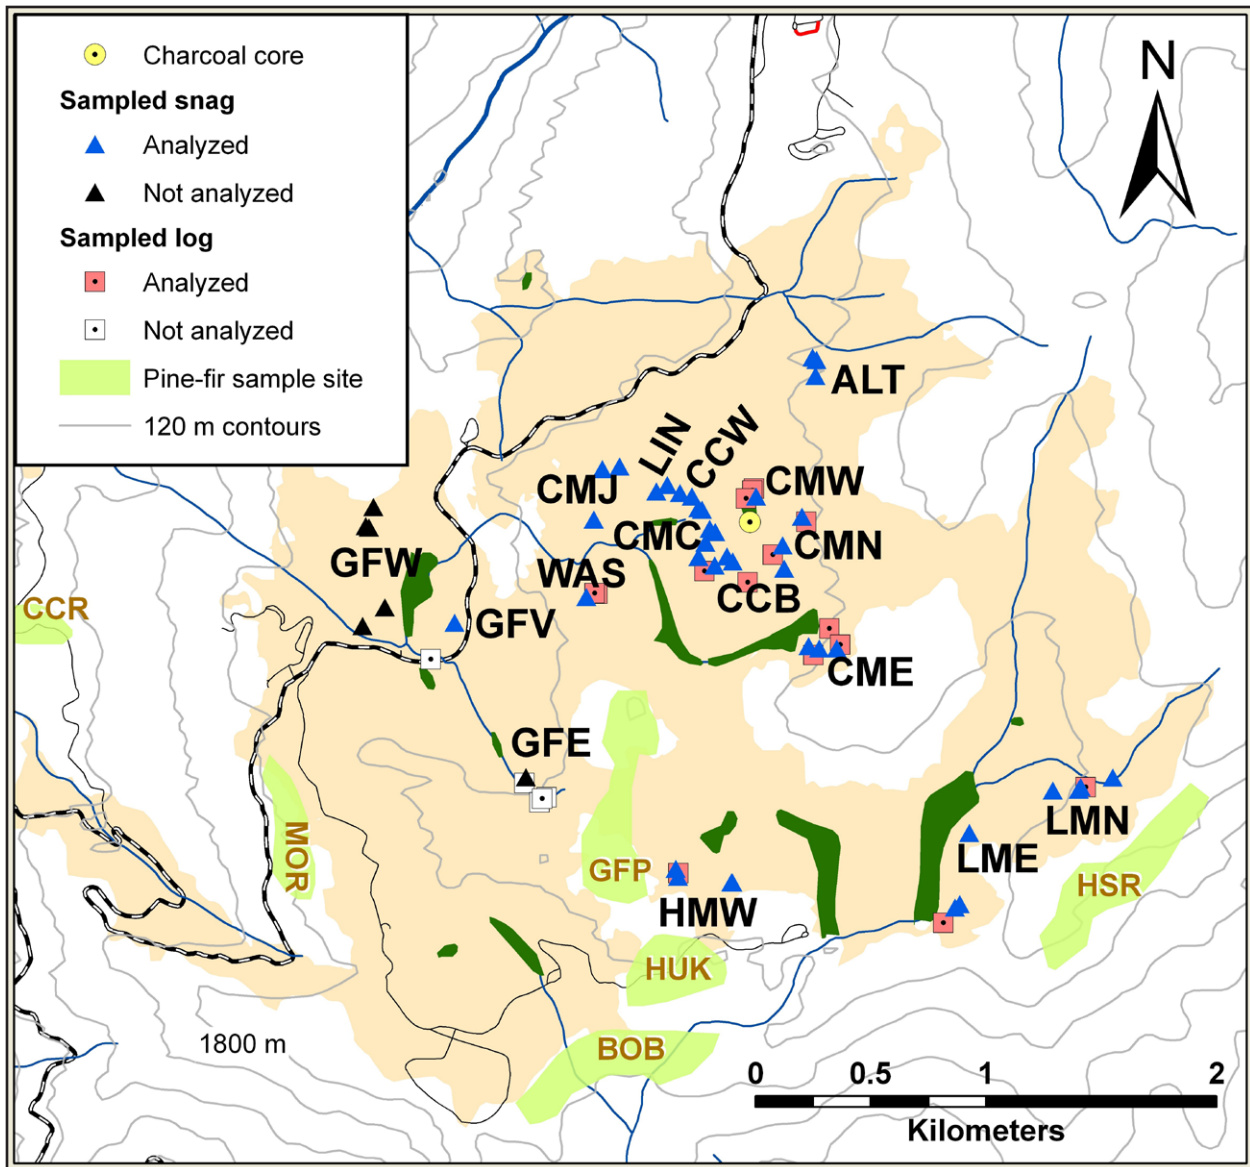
Charcoal core
Sampled snag
Analyzed
Not analyzed
Sampled log
Analyzed
Not analyzed
Pine-fir sample site
120 m contours

N

ALT
LIN
CCW
CMJ
CMW
CMC
CMN
GFW
WAS
CCB
CCR
GFV
CME
GFE
MOR
LMN
LME
GFP
HSR
HMW
HUK
BOB
1800 m

0 0.5 1 2
Kilometers